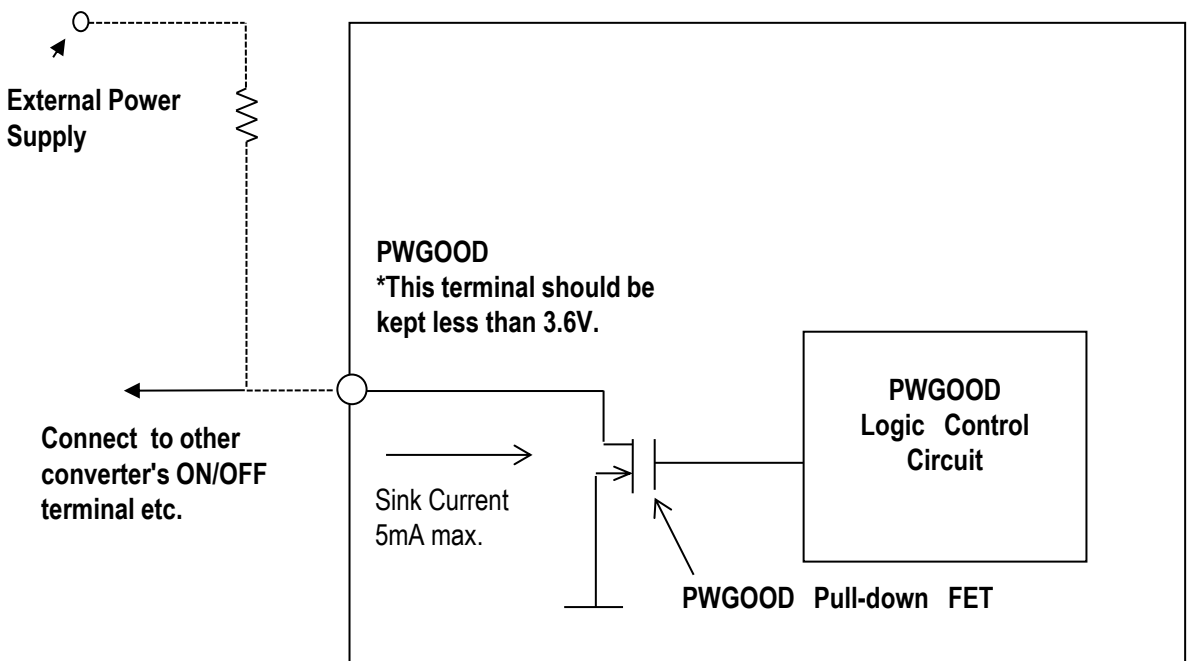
External Power Supply

PWGOOD
*This terminal should be kept less than 3.6V.

PWGOOD
Logic Control
Circuit

Connect to other converter's ON/OFF terminal etc.

Sink Current
5mA max.

PWGOOD Pull-down FET